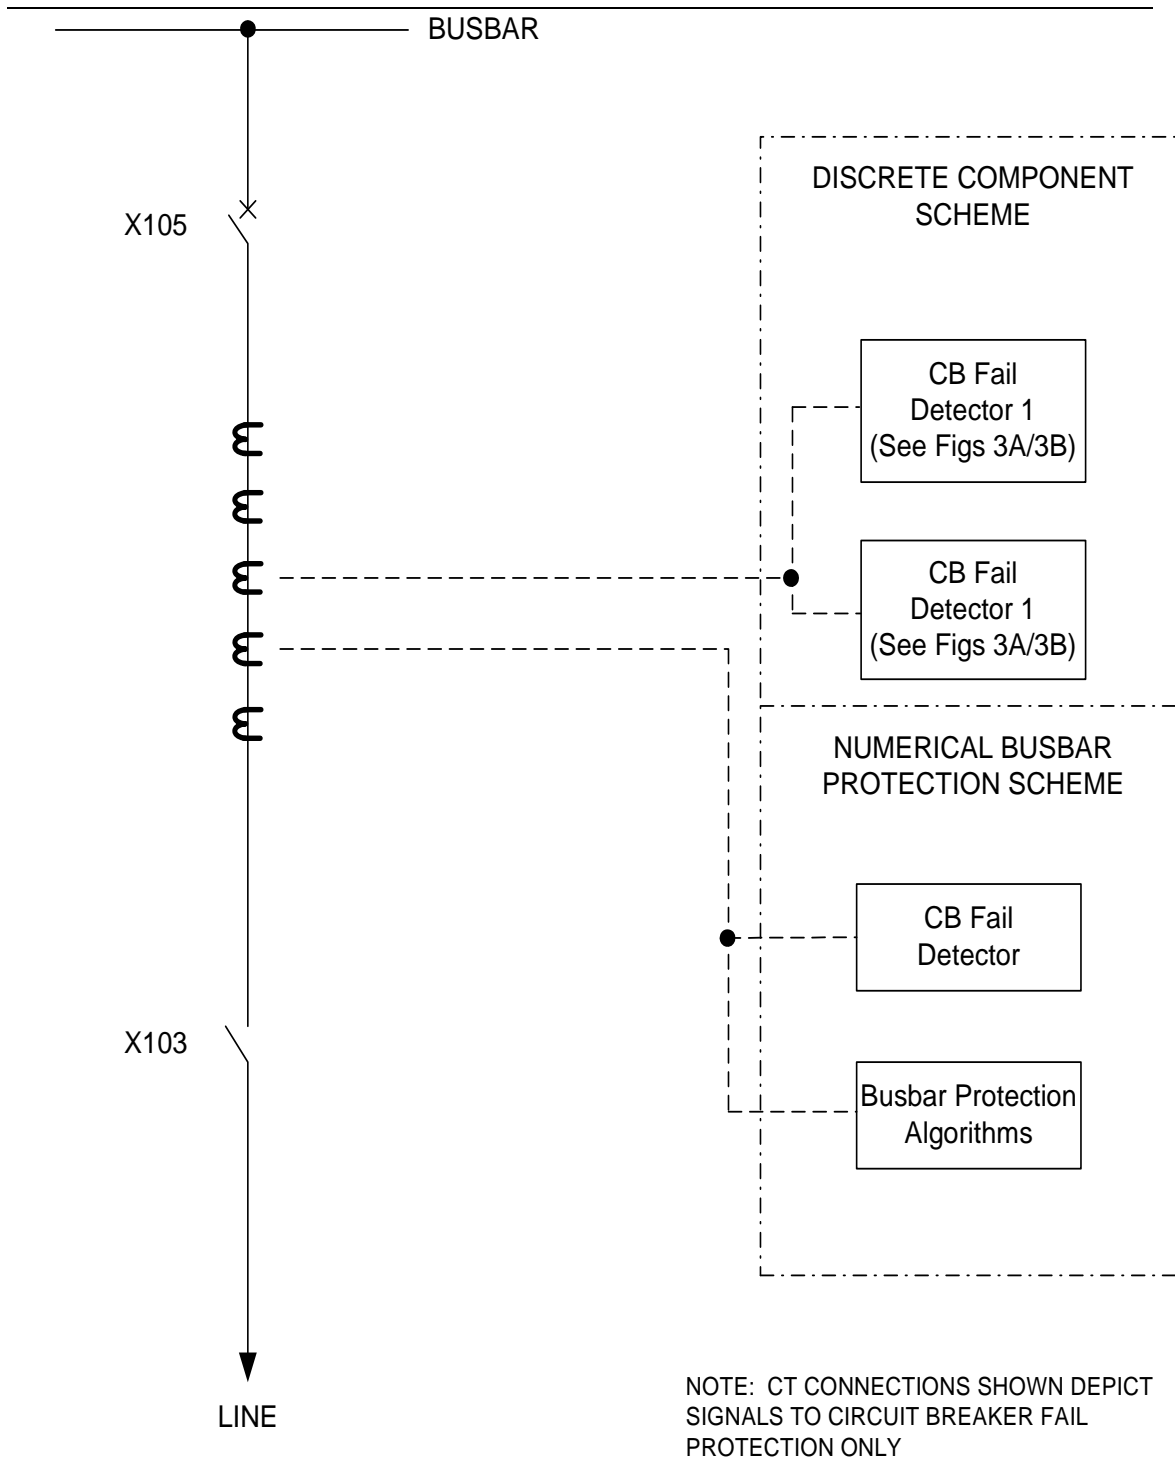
BUSBAR

X105

DISCRETE COMPONENT SCHEME

CB Fail Detector 1 (See Figs 3A/3B)

CB Fail Detector 1 (See Figs 3A/3B)

NUMERICAL BUSBAR PROTECTION SCHEME

CB Fail Detector

X103

Busbar Protection Algorithms

LINE

NOTE: CT CONNECTIONS SHOWN DEPICT SIGNALS TO CIRCUIT BREAKER FAIL PROTECTION ONLY